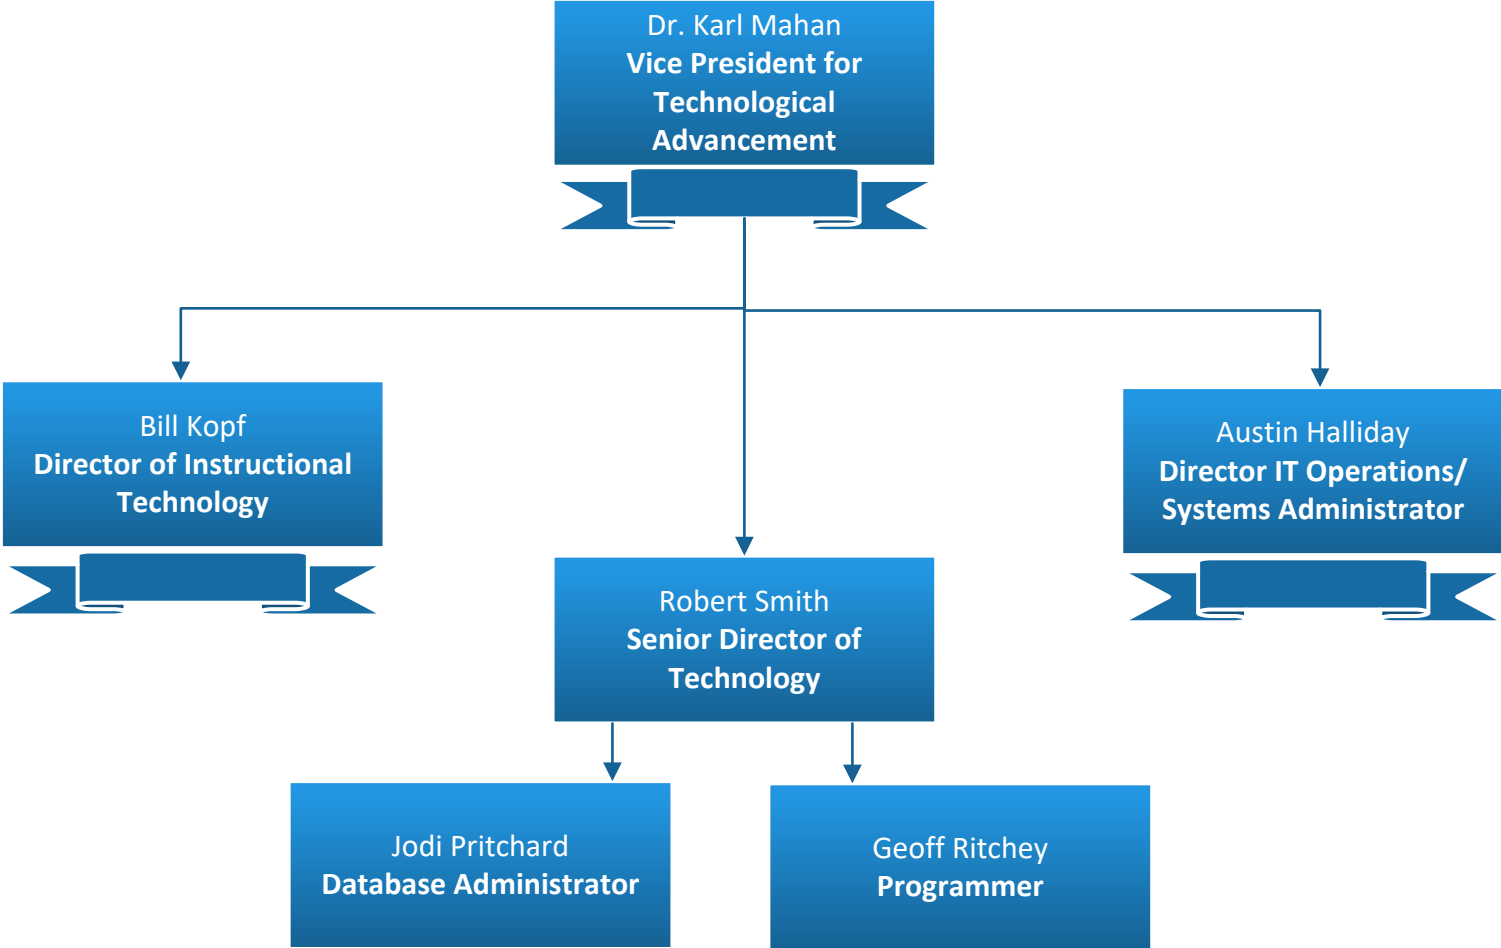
Dr. Karl Mahan
Vice President for Technological Advancement

Bill Kopf
Director of Instructional Technology

Austin Halliday
Director IT Operations/ Systems Administrator

Robert Smith
Senior Director of Technology

Jodi Pritchard
Database Administrator

Geoff Ritchey
Programmer